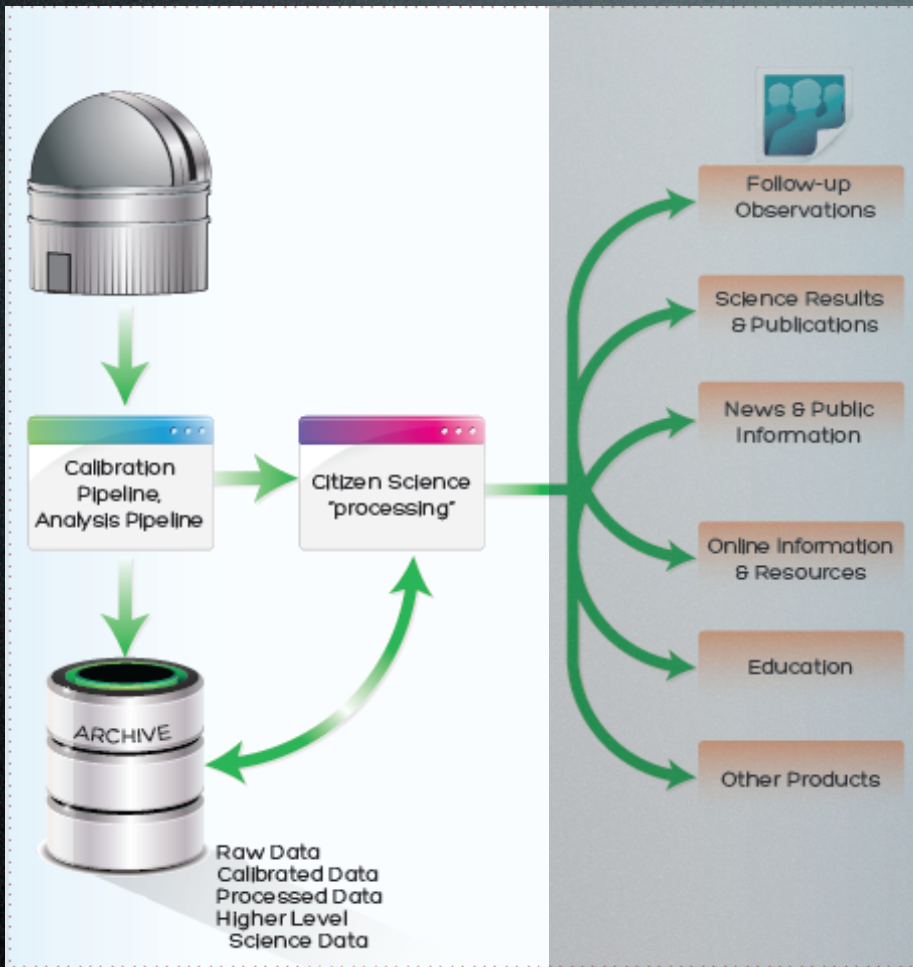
Calibration Pipeline, Analysis Pipeline

Citizen Science "processing"

ARCHIVE

Raw Data
Calibrated Data
Processed Data
Higher Level Science Data

Follow-up Observations

Science Results & Publications

News & Public Information

Online Information & Resources

Education

Other Products